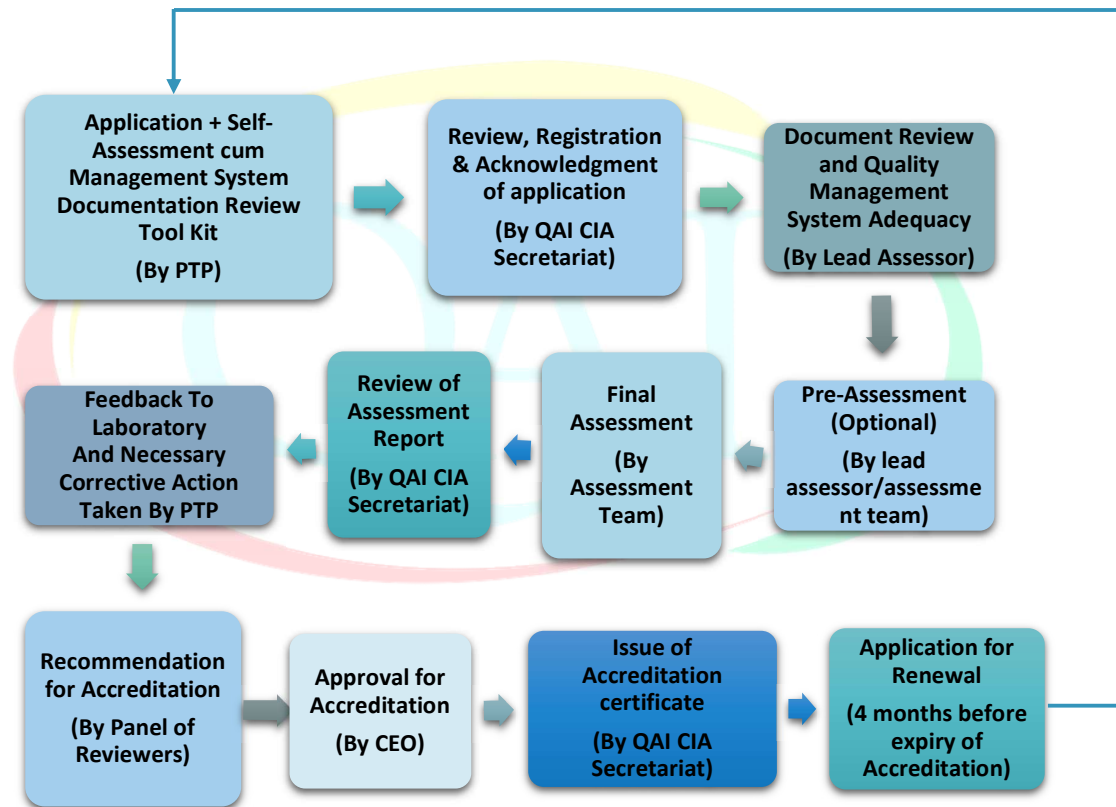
Application + Self-Assessment cum Management System Documentation Review Tool Kit

(By PTP)

Review, Registration & Acknowledgment of application

(By QAI CIA Secretariat)

Document Review and Quality Management System Adequacy

(By Lead Assessor)

Pre-Assessment (Optional)

(By lead assessor/assessment team)

Final Assessment

(By Assessment Team)

Review of Assessment Report

(By QAI CIA Secretariat)

Feedback To Laboratory And Necessary Corrective Action Taken By PTP

Recommendation for Accreditation

(By Panel of Reviewers)

Approval for Accreditation

(By CEO)

Issue of Accreditation certificate

(By QAI CIA Secretariat)

Application for Renewal

(4 months before expiry of Accreditation)